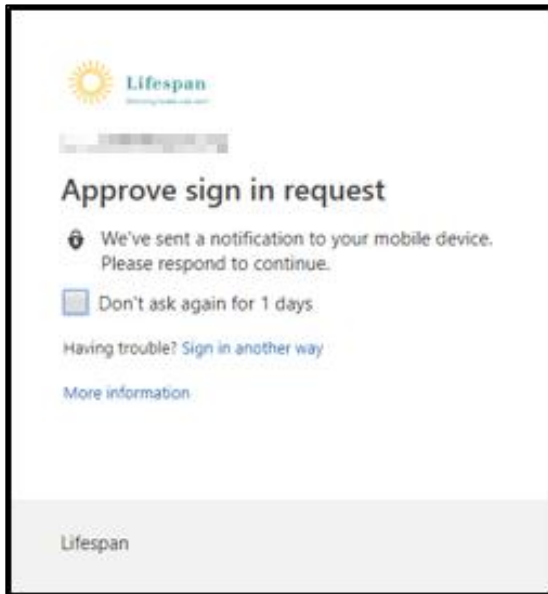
Lifespan
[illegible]

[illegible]

Approve sign in request

We've sent a notification to your mobile device. Please respond to continue.

Don't ask again for 1 days

Having trouble? Sign in another way

More information

Lifespan